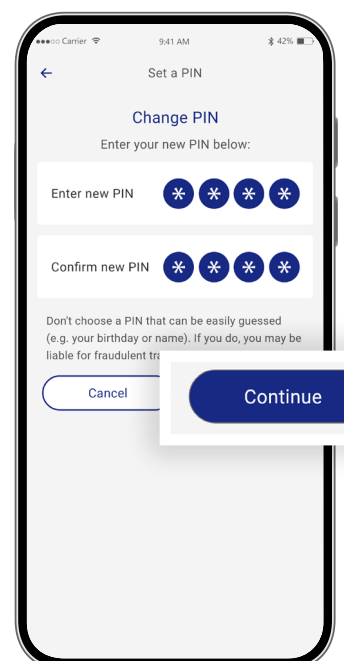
●●●○○ Carrier 9:41 AM 42%

←
Set a PIN

Change PIN
Enter your new PIN below:

Enter new PIN
✱ ✱ ✱ ✱

Confirm new PIN
✱ ✱ ✱ ✱

Don't choose a PIN that can be easily guessed (e.g. your birthday or name). If you do, you may be liable for fraudulent tra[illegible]

Cancel

Continue